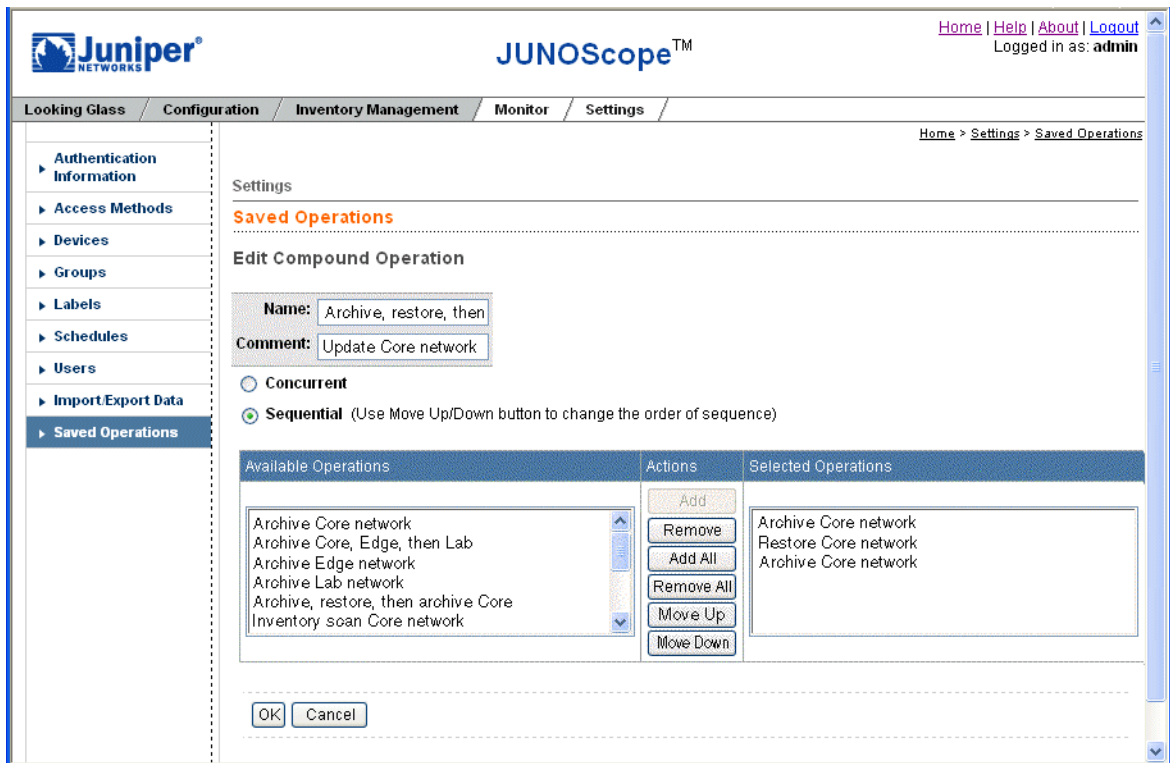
Juniper NETWORKS

JUNOScope™

Home | Help | About | Logout
Logged in as: admin

Looking Glass | Configuration | Inventory Management | Monitor | Settings

Home > Settings > Saved Operations

Authentication Information
Access Methods
Devices
Groups
Labels
Schedules
Users
Import/Export Data
Saved Operations

Settings

Saved Operations

Edit Compound Operation

Name: Archive, restore, then
Comment: Update Core network

Concurrent

Sequential (Use Move Up/Down button to change the order of sequence)

| Available Operations | Actions | Selected Operations |
|---|---|---|
| Archive Core network<br>Archive Core, Edge, then Lab<br>Archive Edge network<br>Archive Lab network<br>Archive, restore, then archive Core<br>Inventory scan Core network | Add<br>Remove<br>Add All<br>Remove All<br>Move Up<br>Move Down | Archive Core network<br>Restore Core network<br>Archive Core network |

OK Cancel